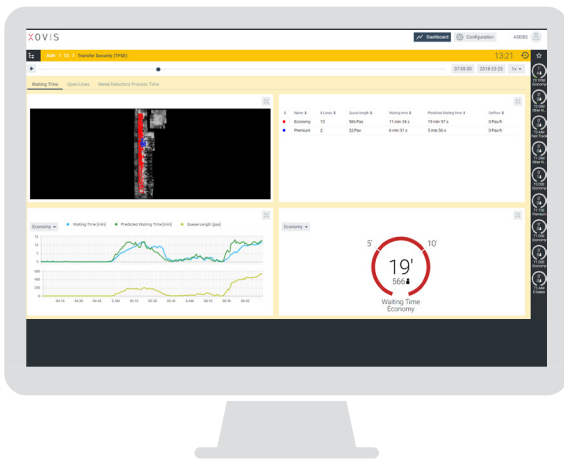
XOVIS

Dashboard Configuration

ADM T2 Transfer Security (TFSE)

13:21

07:00:00 2018-03-25 1x

Waiting Time Open Lanes Metal Detectors Process Time

| # | Name | # Lanes | Queue length | Waiting time | Predicted Waiting time | Outflow |
|---|---|---|---|---|---|---|
| | Economy | 15 | 566 Pax | 11 min 34 s | 19 min 57 s | 0 Pax/h |
| | Premium | 2 | 22 Pax | 6 min 31 s | 3 min 56 s | 0 Pax/h |

Economy

Waiting Time [min] Predicted Waiting Time [min] Queue Length [pax]

Economy

5' 10'

19'

566

Waiting Time
Economy